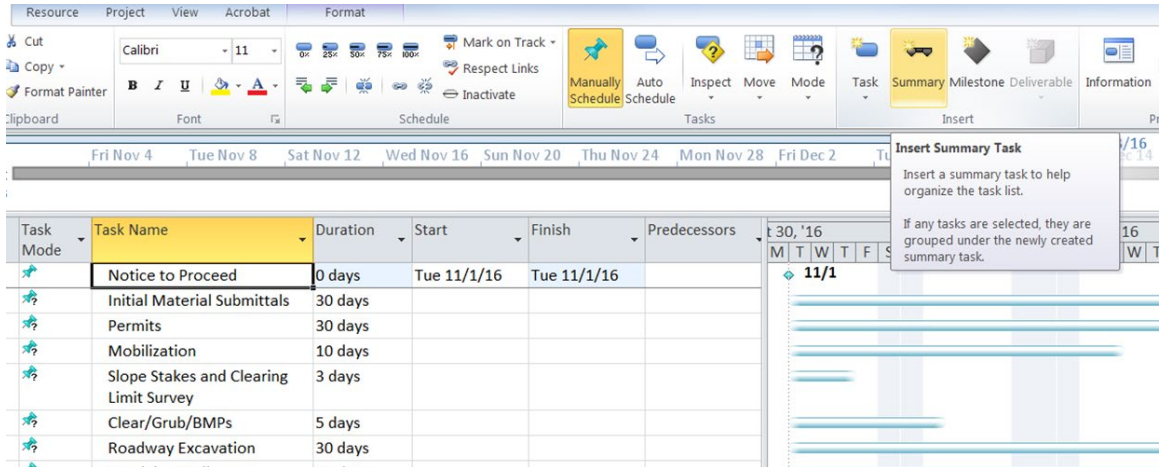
Resource Project View Acrobat Format

Cut
Copy
Format Painter
Clipboard

Calibri 11
B I U
Font

0% 25% 50% 75% 100%
Mark on Track
Respect Links
Inactivate
Schedule

Manually Schedule
Auto Schedule
Inspect
Move
Mode
Tasks

Task
Summary
Milestone
Deliverable
Insert

Information

Fri Nov 4 Tue Nov 8 Sat Nov 12 Wed Nov 16 Sun Nov 20 Thu Nov 24 Mon Nov 28 Fri Dec 2 Tu

Insert Summary Task

Insert a summary task to help organize the task list.

If any tasks are selected, they are grouped under the newly created summary task.

| Task Mode | Task Name | Duration | Start | Finish | Predecessors |
|---|---|---|---|---|---|
| | Notice to Proceed | 0 days | Tue 11/1/16 | Tue 11/1/16 | |
| | Initial Material Submittals | 30 days | | | |
| | Permits | 30 days | | | |
| | Mobilization | 10 days | | | |
| | Slope Stakes and Clearing Limit Survey | 3 days | | | |
| | Clear/Grub/BMPs | 5 days | | | |
| | Roadway Excavation | 30 days | | | |

t 30, '16
M T W T F S
11/1
16
W T